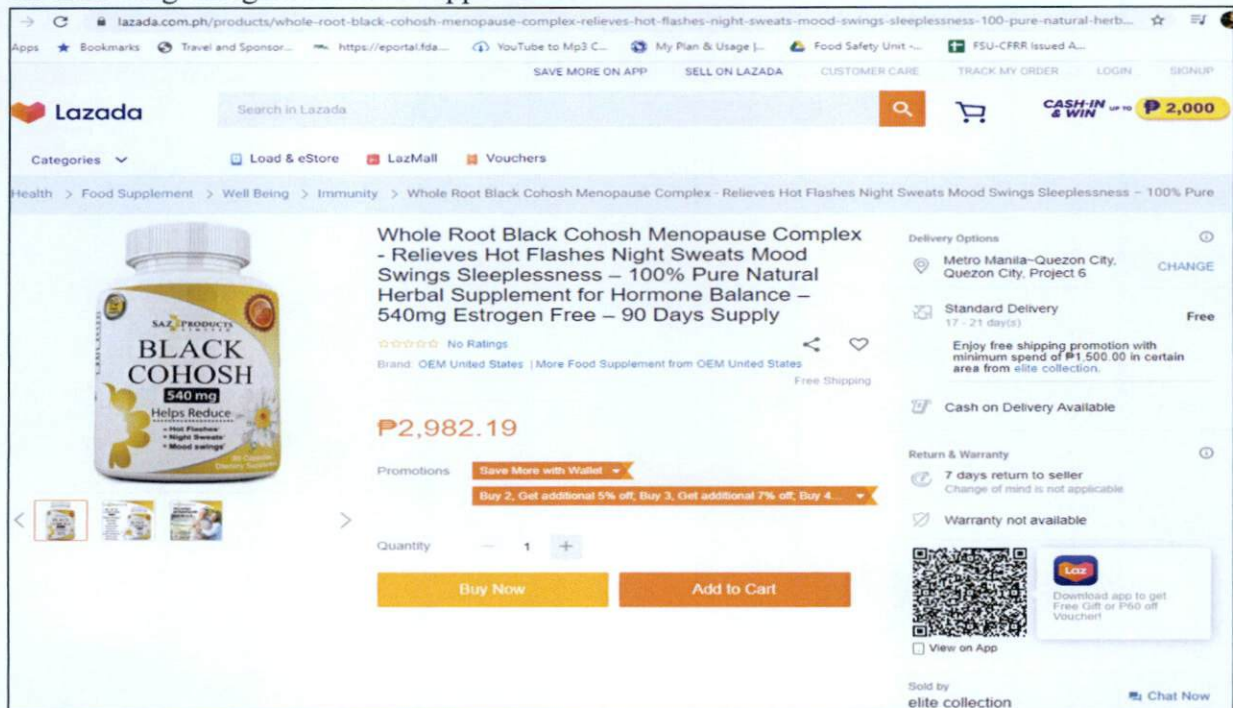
lazada.com.ph/products/whole-root-black-cohosh-menopause-complex-relieves-hot-flashes-night-sweats-mood-swings-sleeplessness-100-pure-natural-herb...

Apps Bookmarks Travel and Sponsor... https://eportal.fda... YouTube to Mp3 C... My Plan & Usage |... Food Safety Unit -... FSU-CFRR Issued A...

SAVE MORE ON APP SELL ON LAZADA CUSTOMER CARE TRACK MY ORDER LOGIN SIGNUP

Lazada Search in Lazada CASH-IN & WIN UP TO ₱ 2,000

Categories Load & eStore LazMall Vouchers

Health > Food Supplement > Well Being > Immunity > Whole Root Black Cohosh Menopause Complex - Relieves Hot Flashes Night Sweats Mood Swings Sleeplessness – 100% Pure

SAZ PRODUCTS BLACK COHOSH 540 mg Helps Reduce • Hot Flashes • Night Sweats • Mood swings

Whole Root Black Cohosh Menopause Complex - Relieves Hot Flashes Night Sweats Mood Swings Sleeplessness – 100% Pure Natural Herbal Supplement for Hormone Balance – 540mg Estrogen Free – 90 Days Supply

No Ratings

Brand: OEM United States | More Food Supplement from OEM United States

Free Shipping

₱2,982.19

Promotions Save More with Wallet

Buy 2, Get additional 5% off; Buy 3, Get additional 7% off; Buy 4...

Quantity − 1 +

Buy Now Add to Cart

Delivery Options

Metro Manila~Quezon City, Quezon City, Project 6 CHANGE

Standard Delivery 17 - 21 day(s) Free

Enjoy free shipping promotion with minimum spend of ₱1,500.00 in certain area from elite collection.

Cash on Delivery Available

Return & Warranty

7 days return to seller Change of mind is not applicable

Warranty not available

Laz Download app to get Free Gift or P50 off Voucher!

View on App

Sold by elite collection Chat Now